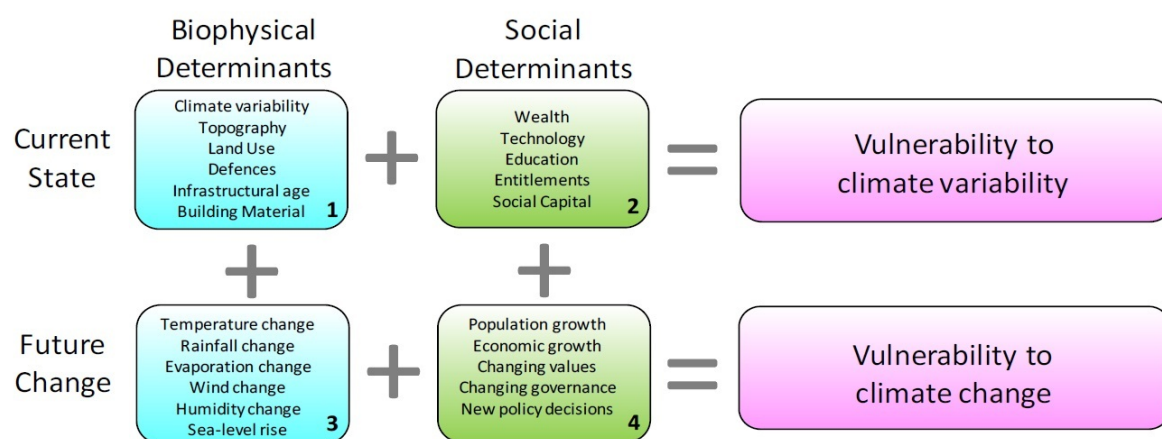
Biophysical Determinants

Social Determinants

Current State

Climate variability
Topography
Land Use
Defences
Infrastructural age
Building Material
1

+

Wealth
Technology
Education
Entitlements
Social Capital
2

=

Vulnerability to climate variability

+

+

Future Change

Temperature change
Rainfall change
Evaporation change
Wind change
Humidity change
Sea-level rise
3

+

Population growth
Economic growth
Changing values
Changing governance
New policy decisions
4

=

Vulnerability to climate change